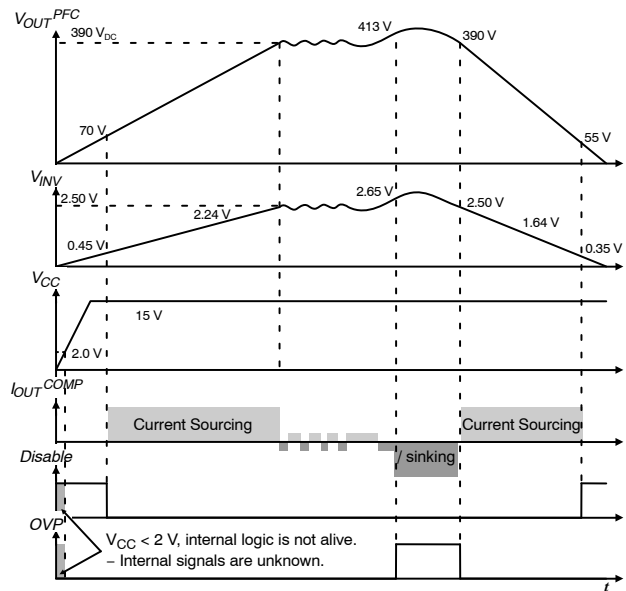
$V_{OUT}{}^{PFC}$
390 $V_{DC}$
413 V
390 V
70 V
55 V
$V_{INV}$
2.50 V
2.65 V
2.24 V
2.50 V
1.64 V
0.45 V
0.35 V
$V_{CC}$
15 V
2.0 V
$I_{OUT}{}^{COMP}$
Current Sourcing
Current Sourcing
Disable
/ sinking
OVP
$V_{CC}$ < 2 V, internal logic is not alive.
– Internal signals are unknown.
t